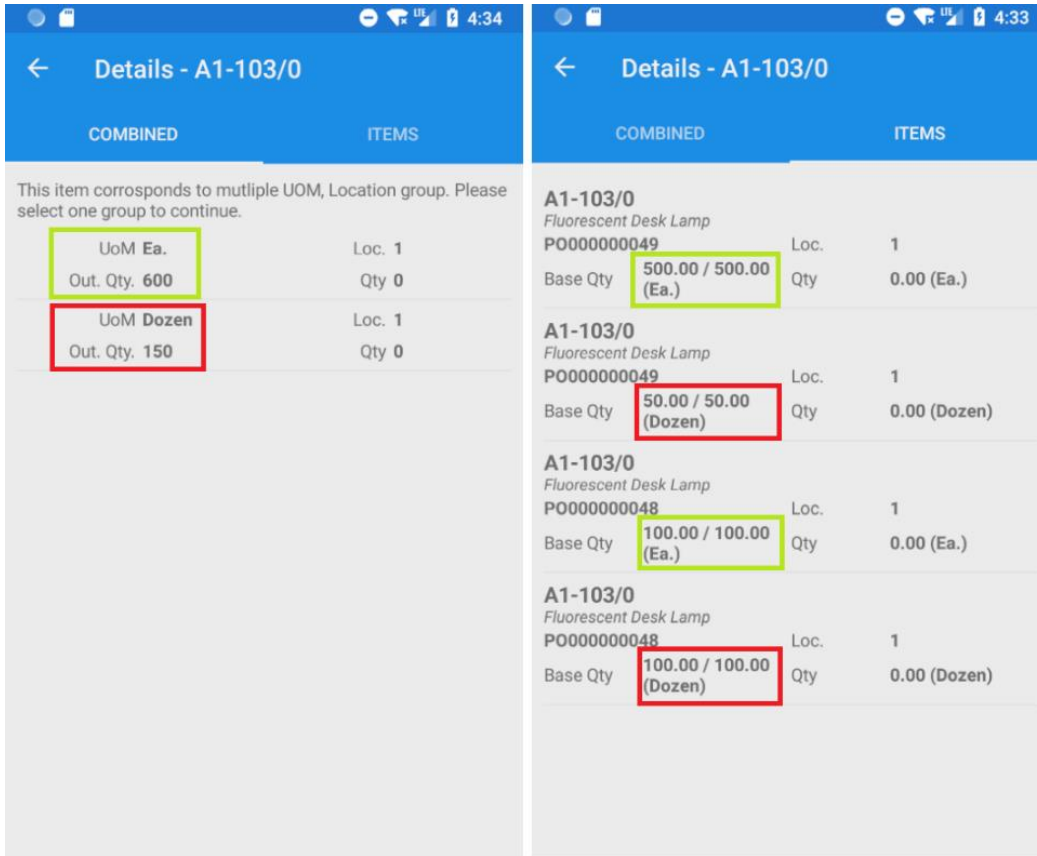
LTE 4:34

← Details - A1-103/0

COMBINED ITEMS

This item corrosponds to mutliple UOM, Location group. Please select one group to continue.

UoM Ea. Loc. 1
Out. Qty. 600 Qty 0

UoM Dozen Loc. 1
Out. Qty. 150 Qty 0

LTE 4:33

← Details - A1-103/0

COMBINED ITEMS

A1-103/0
Fluorescent Desk Lamp
PO000000049 Loc. 1
Base Qty 500.00 / 500.00 (Ea.) Qty 0.00 (Ea.)

A1-103/0
Fluorescent Desk Lamp
PO000000049 Loc. 1
Base Qty 50.00 / 50.00 (Dozen) Qty 0.00 (Dozen)

A1-103/0
Fluorescent Desk Lamp
PO000000048 Loc. 1
Base Qty 100.00 / 100.00 (Ea.) Qty 0.00 (Ea.)

A1-103/0
Fluorescent Desk Lamp
PO000000048 Loc. 1
Base Qty 100.00 / 100.00 (Dozen) Qty 0.00 (Dozen)